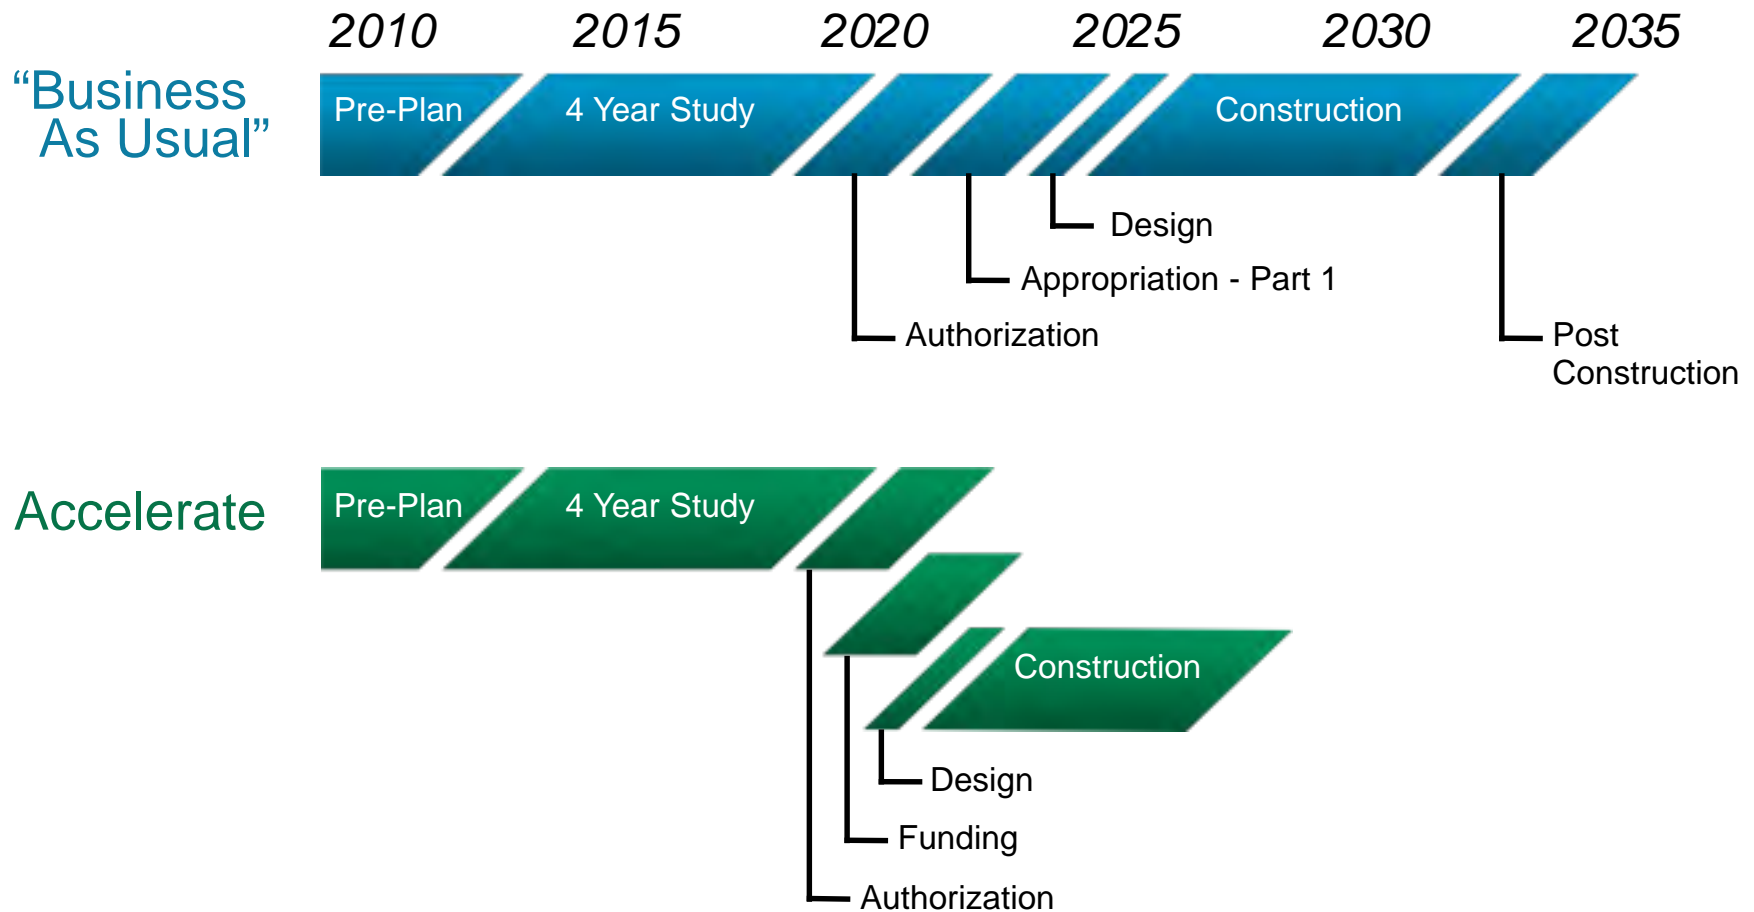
2010 2015 2020 2025 2030 2035

“Business As Usual”

Pre-Plan

4 Year Study

Construction

Design

Appropriation - Part 1

Authorization

Post Construction

Accelerate

Pre-Plan

4 Year Study

Construction

Design

Funding

Authorization